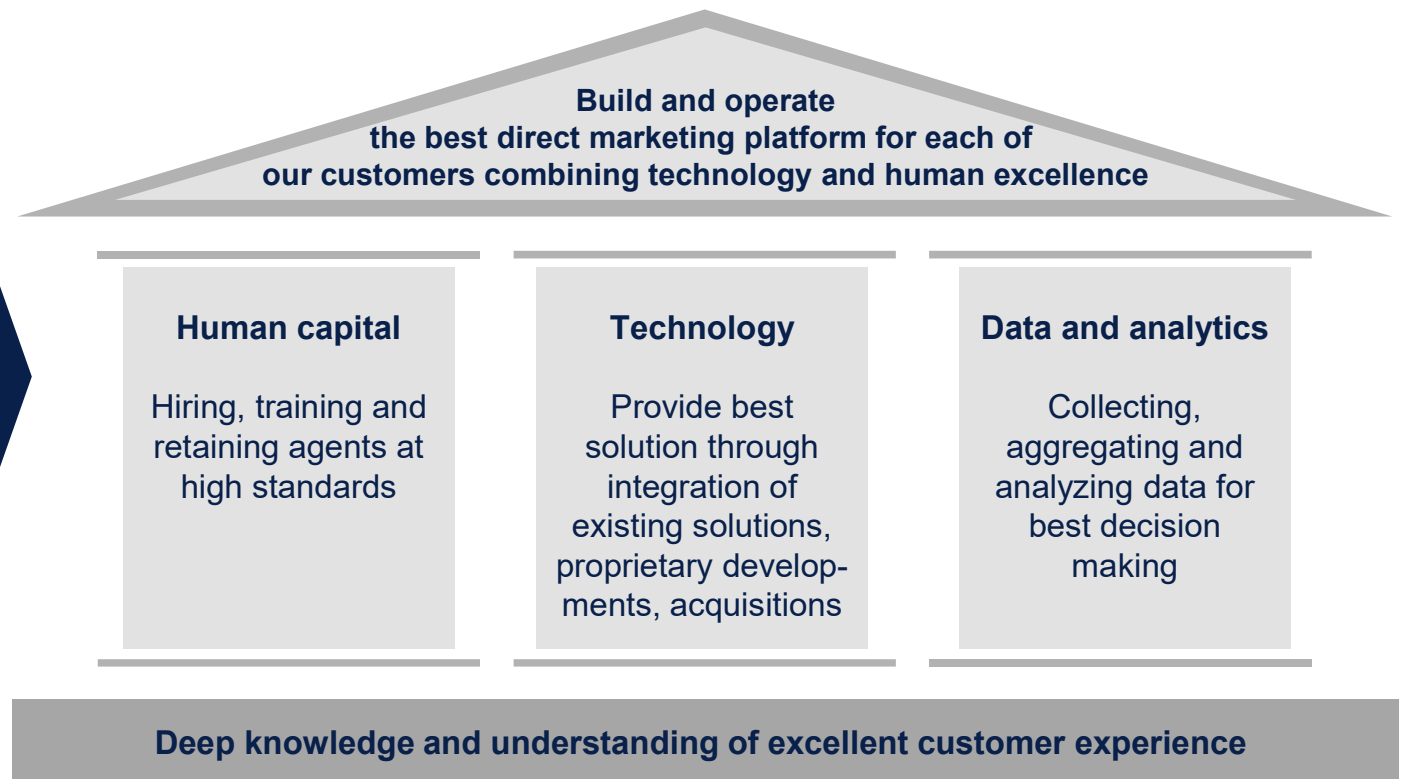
Build and operate
the best direct marketing platform for each of
our customers combining technology and human excellence

Human capital

Hiring, training and retaining agents at high standards

Technology

Provide best solution through integration of existing solutions, proprietary developments, acquisitions

Data and analytics

Collecting, aggregating and analyzing data for best decision making

Deep knowledge and understanding of excellent customer experience